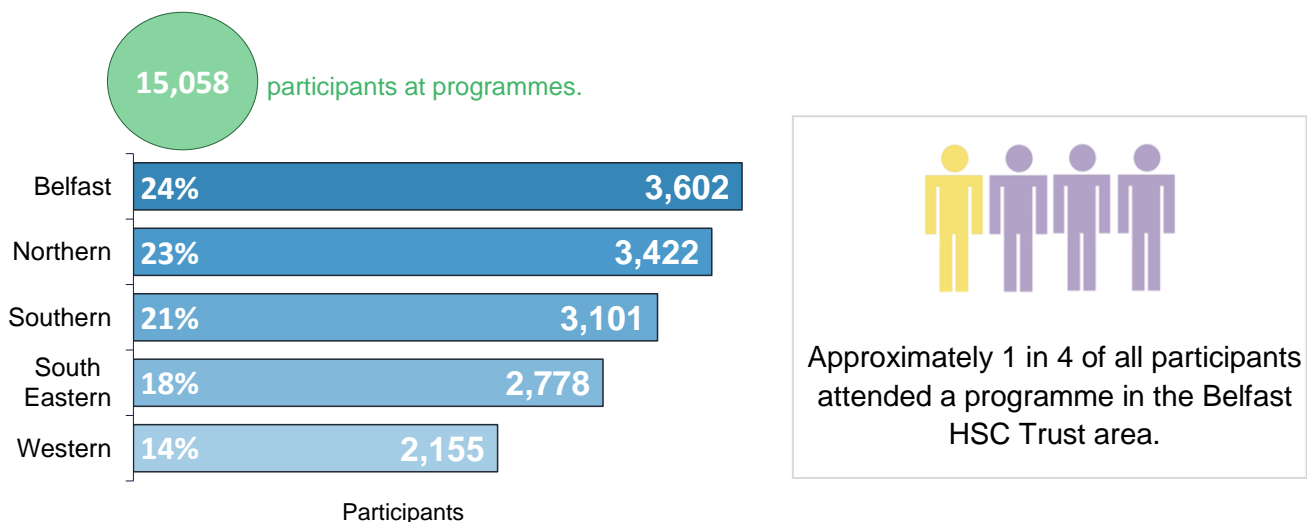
15,058 participants at programmes.

| | | |
|---|---|---|
| Belfast | 24% | 3,602 |
| Northern | 23% | 3,422 |
| Southern | 21% | 3,101 |
| South Eastern | 18% | 2,778 |
| Western | 14% | 2,155 |

Participants

Approximately 1 in 4 of all participants attended a programme in the Belfast HSC Trust area.